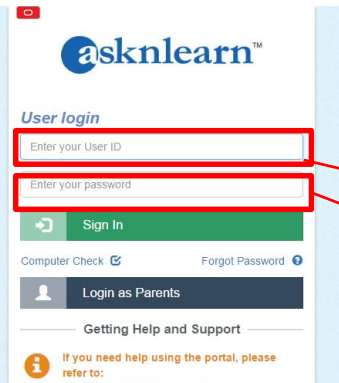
asknlearn™

User login

Enter your User ID

Enter your password

Sign In

Computer Check

Forgot Password

Login as Parents

Getting Help and Support

If you need help using the portal, please refer to: